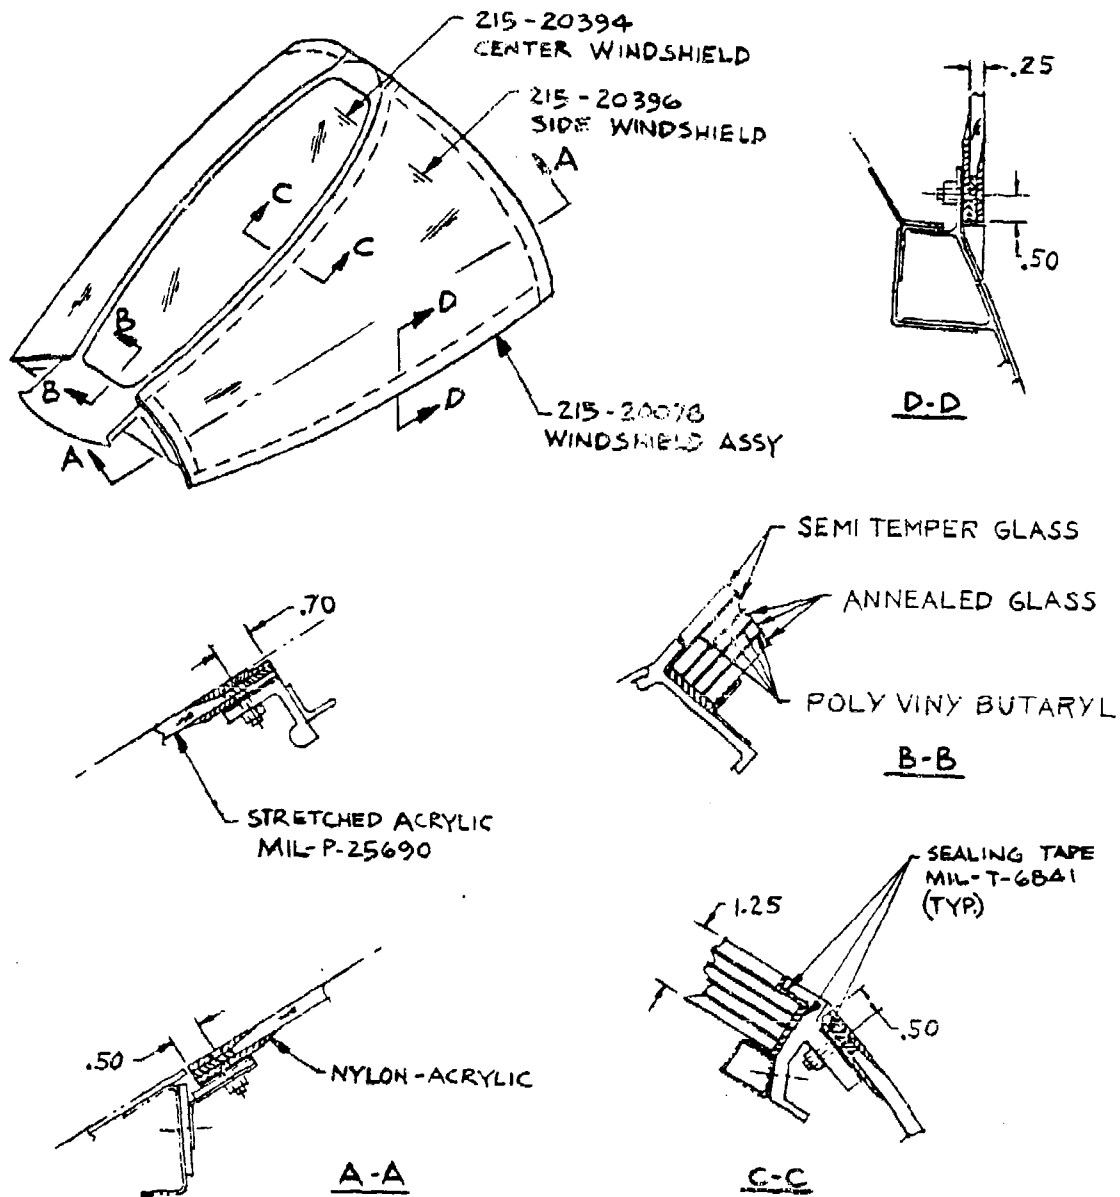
215-20394
CENTER WINDSHIELD

215-20396
SIDE WINDSHIELD

A

C

C

B

B

D

D

A

215-20078
WINDSHIELD ASSY

.25

.50

D-D

SEMI TEMPER GLASS

ANNEALED GLASS

POLY VINY BUTARYL

B-B

.70

STRETCHED ACRYLIC
MIL-P-25690

SEALING TAPE
MIL-T-6841
(TYP)

1.25

.50

.50

NYLON-ACRYLIC

A-A

C-C